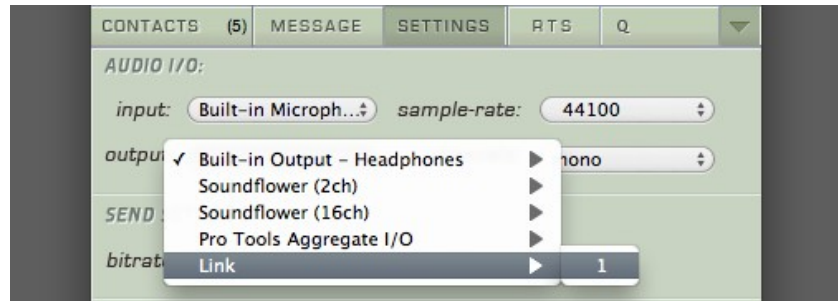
CONTACTS (5) MESSAGE SETTINGS RTS Q

AUDIO I/O:

input: Built-in Microph... sample-rate: 44100

outpu ✓ Built-in Output - Headphones

Soundflower (2ch)

Soundflower (16ch)

Pro Tools Aggregate I/O

Link

1

nono

SEND

bitrat